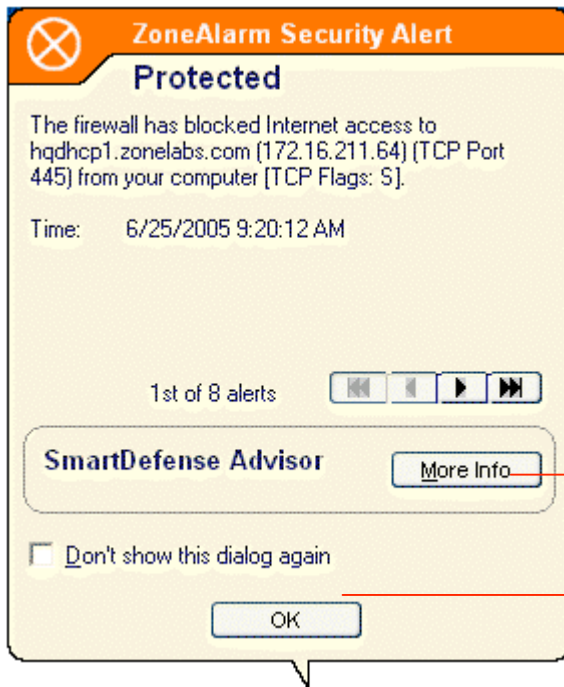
ZoneAlarm Security Alert

Protected

The firewall has blocked Internet access to hqdhcp1.zonelabs.com (172.16.211.64) (TCP Port 445) from your computer [TCP Flags: S].

Time: 6/25/2005 9:20:12 AM

1st of 8 alerts

SmartDefense Advisor

More Info

Don't show this dialog again

OK